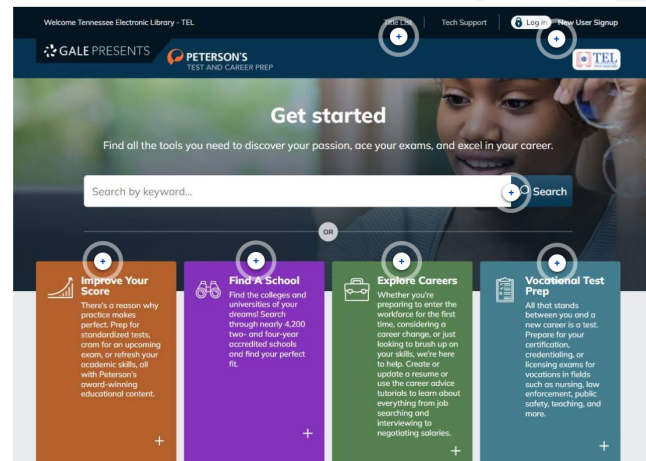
Welcome Tennessee Electronic Library - TEL

Title List | Tech Support | Log In | New User Signup

GALE PRESENTS

PETERSON'S TEST AND CAREER PREP

TEL

Get started

Find all the tools you need to discover your passion, ace your exams, and excel in your career.

Search by keyword...

Search

OR

Improve Your Score

There's a reason why practice makes perfect. Prep for standardized tests, cram for an upcoming exam, or refresh your academic skills, all with Peterson's award-winning educational content.

+

Find A School

Find the colleges and universities of your dreams! Search through nearly 4,200 two- and four-year accredited schools and find your perfect fit.

+

Explore Careers

Whether you're preparing to enter the workforce for the first time, considering a career change, or just looking to brush up on your skills, we're here to help. Create or update a resume or use the career advice tutorials to learn about everything from job searching and interviewing to negotiating salaries.

+

Vocational Test Prep

All that stands between you and a new career is a test. Prepare for your certification, credentialing, or licensing exams for vocations in fields such as nursing, law enforcement, public safety, teaching, and more.

+